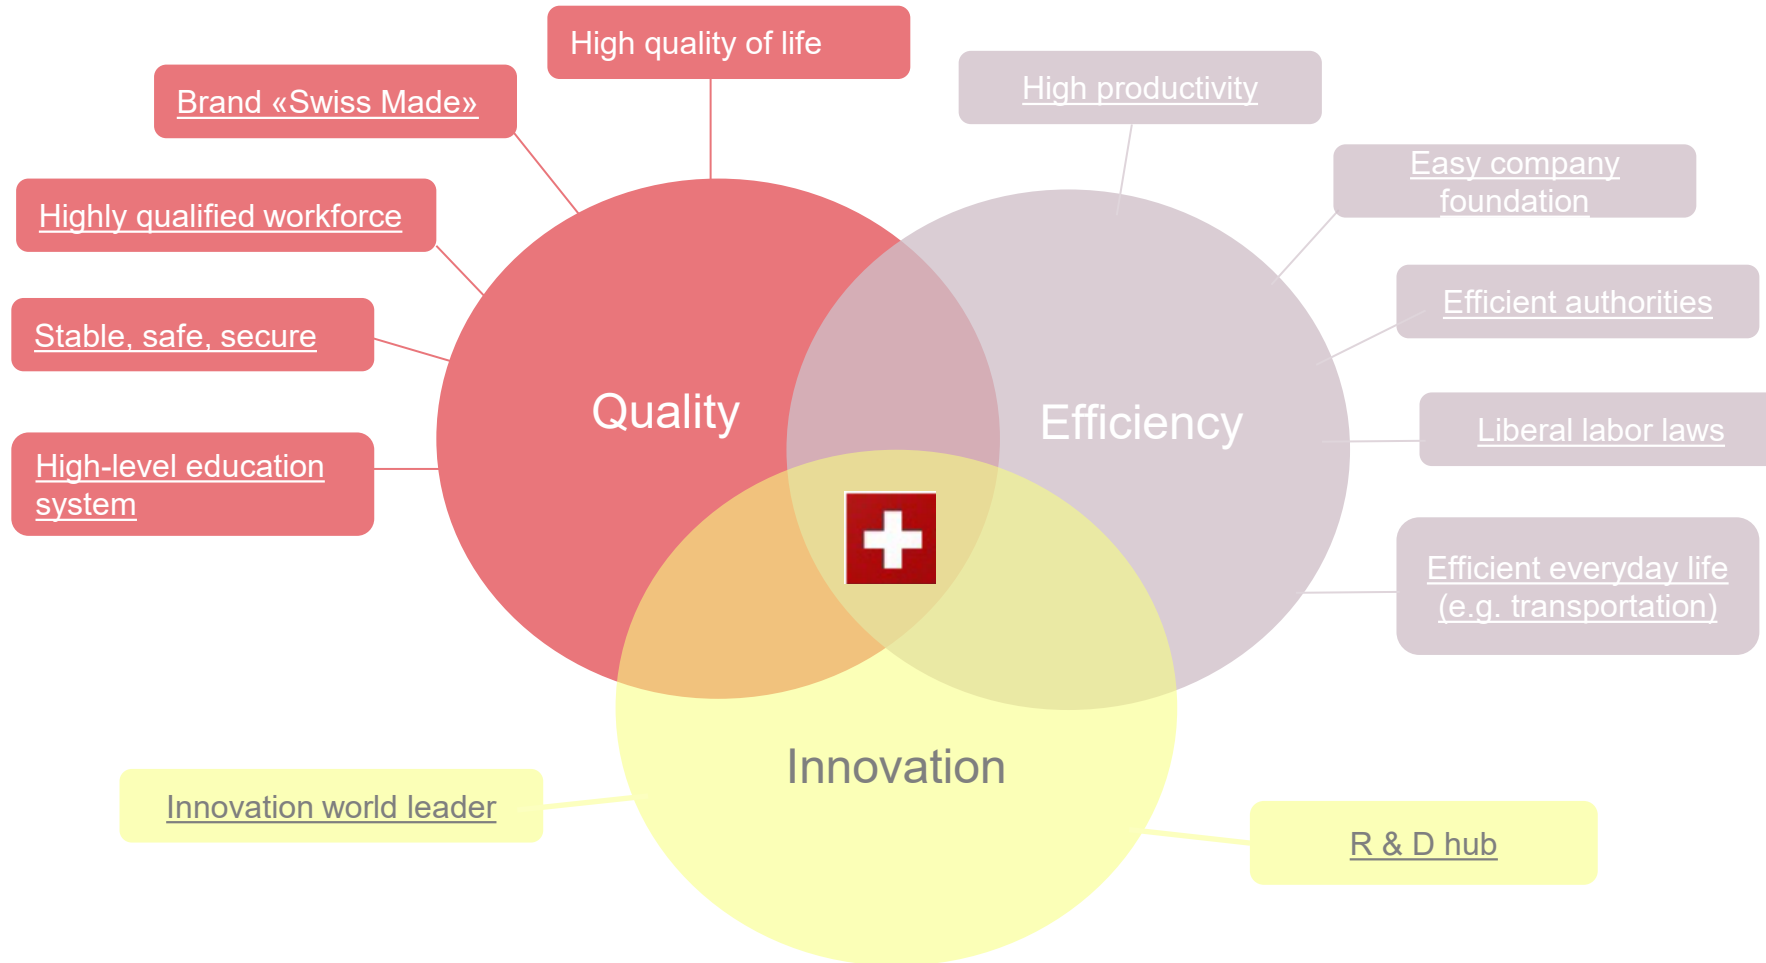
High quality of life

Brand «Swiss Made»

Highly qualified workforce

Stable, safe, secure

High-level education system

High productivity

Easy company foundation

Efficient authorities

Liberal labor laws

Efficient everyday life (e.g. transportation)

Quality

Efficiency

Innovation

Innovation world leader

R & D hub